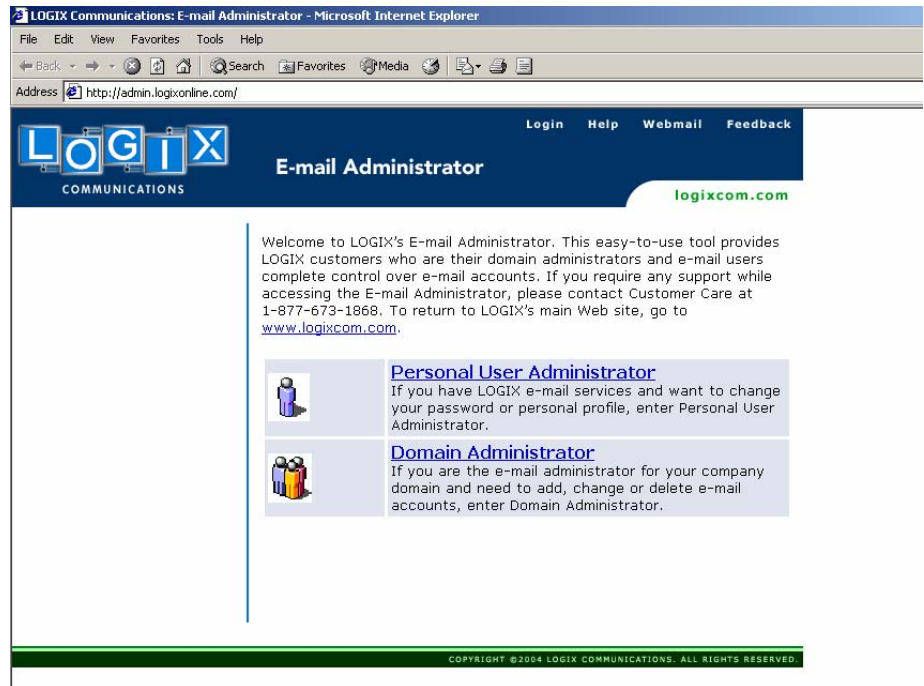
LOGIX Communications: E-mail Administrator - Microsoft Internet Explorer

File Edit View Favorites Tools Help

Back Search Favorites Media

Address http://admin.logixonline.com/

LOGIX COMMUNICATIONS

Login Help Webmail Feedback

E-mail Administrator

logixcom.com

Welcome to LOGIX's E-mail Administrator. This easy-to-use tool provides LOGIX customers who are their domain administrators and e-mail users complete control over e-mail accounts. If you require any support while accessing the E-mail Administrator, please contact Customer Care at 1-877-673-1868. To return to LOGIX's main Web site, go to www.logixcom.com.

Personal User Administrator
If you have LOGIX e-mail services and want to change your password or personal profile, enter Personal User Administrator.

Domain Administrator
If you are the e-mail administrator for your company domain and need to add, change or delete e-mail accounts, enter Domain Administrator.

COPYRIGHT ©2004 LOGIX COMMUNICATIONS. ALL RIGHTS RESERVED.